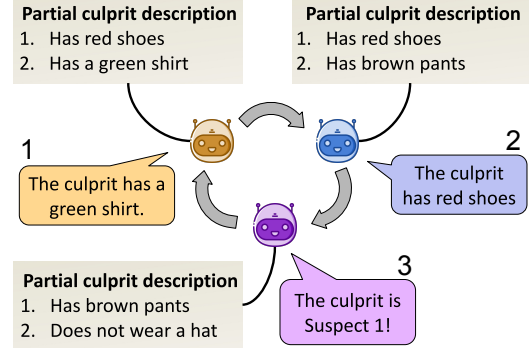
**Partial culprit description**
1. Has red shoes
2. Has a green shirt

**Partial culprit description**
1. Has red shoes
2. Has brown pants

1

The culprit has a green shirt.

2

The culprit has red shoes

**Partial culprit description**
1. Has brown pants
2. Does not wear a hat

3

The culprit is Suspect 1!